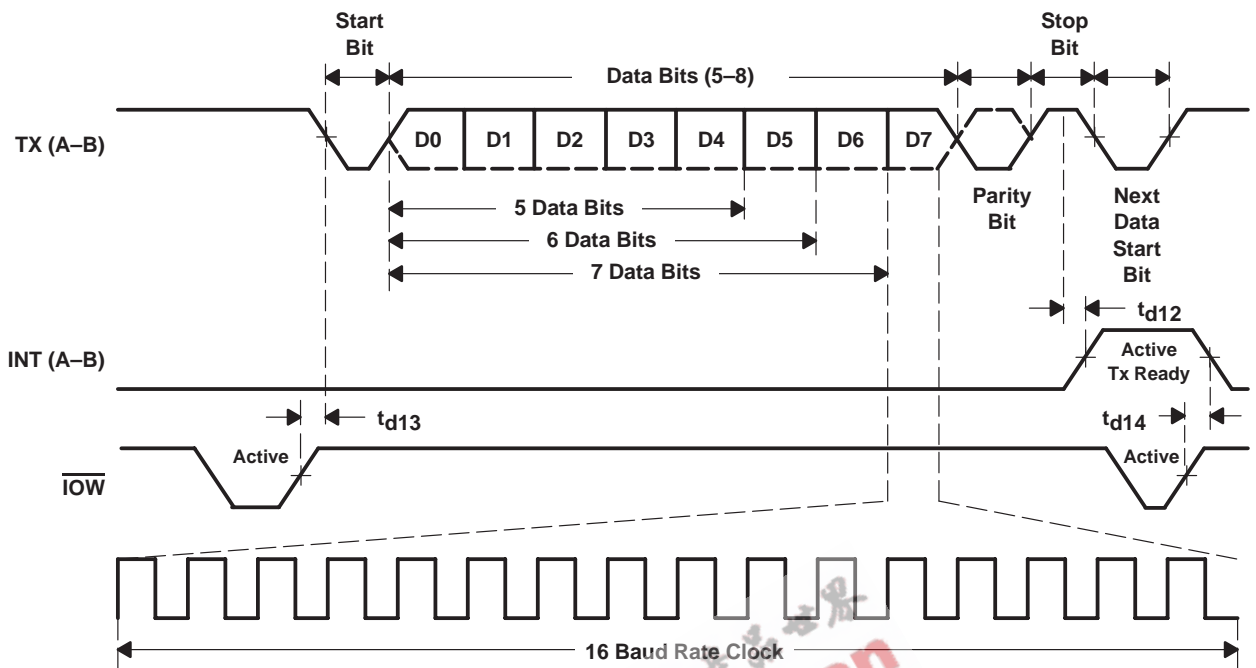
Start Bit

Data Bits (5–8)

Stop Bit

TX (A–B)

D0 D1 D2 D3 D4 D5 D6 D7

5 Data Bits

6 Data Bits

7 Data Bits

Parity Bit

Next Data Start Bit

$t_{d12}$

INT (A–B)

Active Tx Ready

$t_{d13}$

$t_{d14}$

Active

Active

$\overline{IOW}$

16 Baud Rate Clock